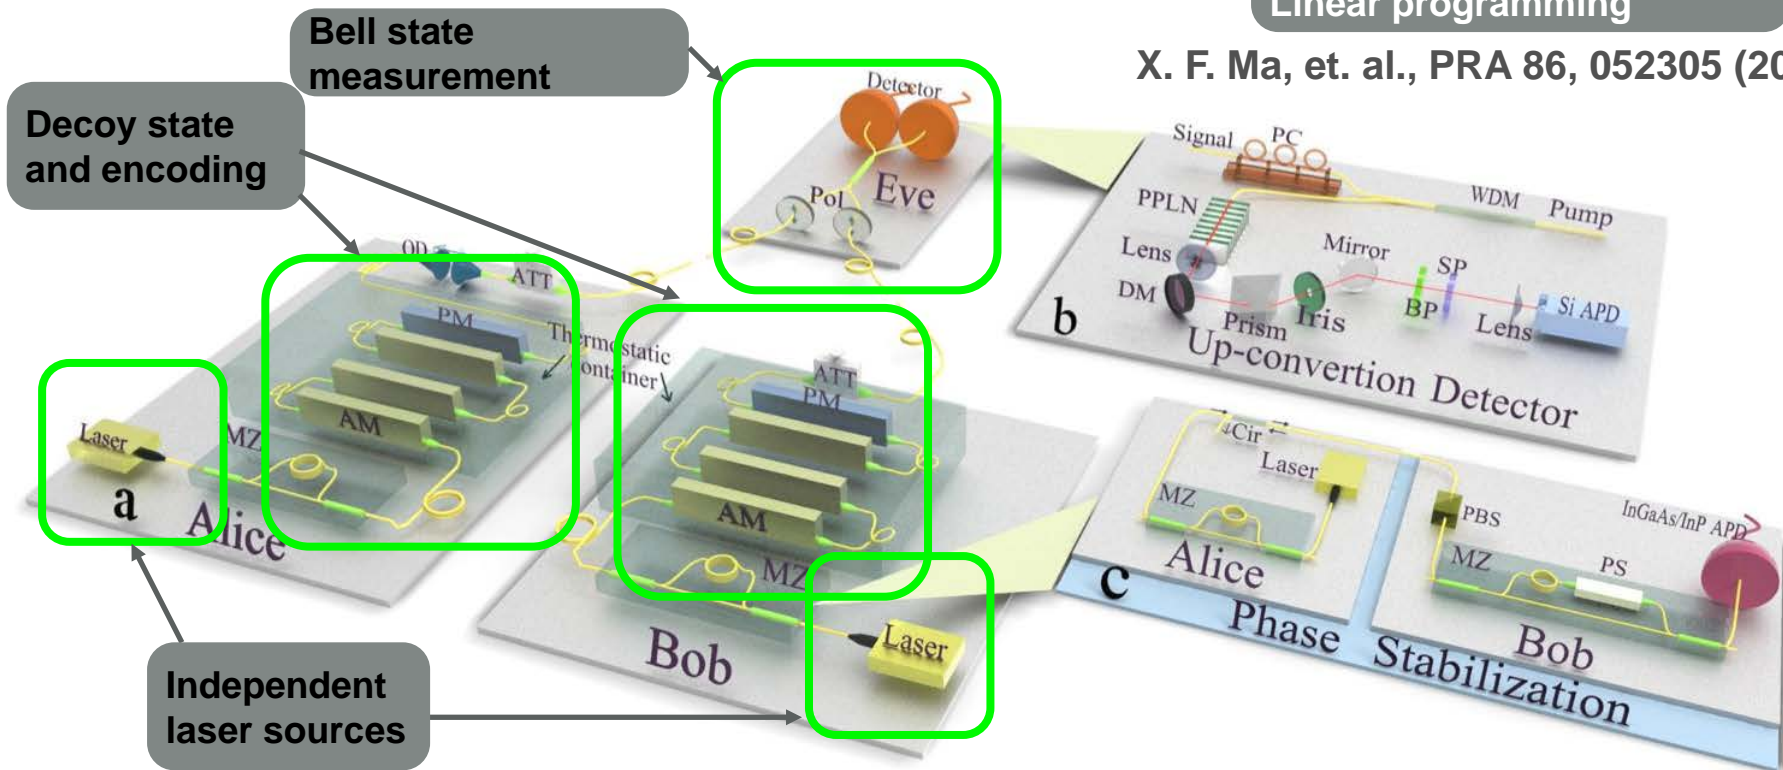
Linear programming

X. F. Ma, et. al., PRA 86, 052305 (20

Bell state measurement

Decoy state and encoding

Independent laser sources

Detector
Pol
Eve

Signal PC
PPLN
WDM Pump
Lens
Mirror
DM
SP
BP
Si APD
b
Prism
Iris
Lens
Up-conversion Detector

OD
ATT
PM
Thermostatic container
AM
MZ
Laser
a
Alice

ATT
PM
AM
MZ
Bob
Laser

Cir
Laser
MZ
Alice
PBS
MZ
PS
InGaAs/InP APD
c
Bob
Phase Stabilization